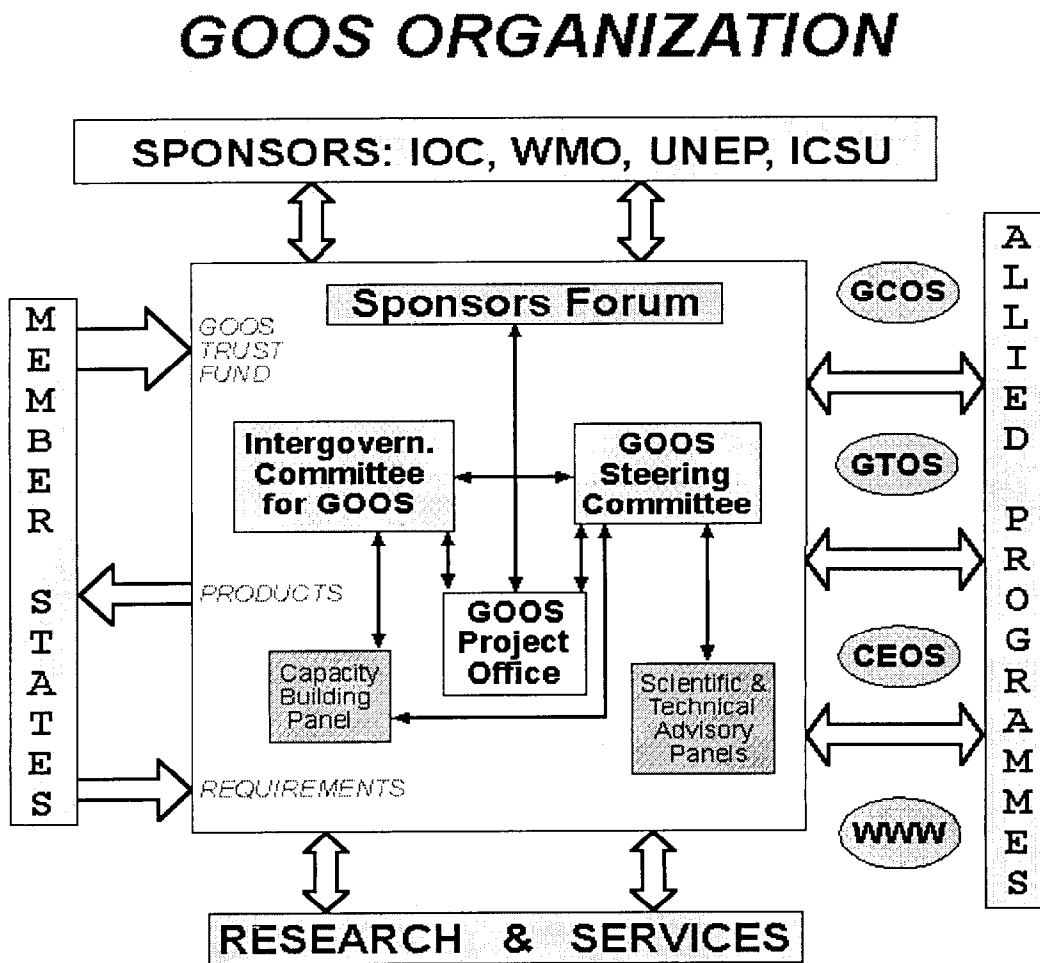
GOOS ORGANIZATION

SPONSORS: IOC, WMO, UNEP, ICSU

MEMBER STATES

GOOS TRUST FUND

Sponsors Forum

Intergovern. Committee for GOOS

GOOS Steering Committee

PRODUCTS

GOOS Project Office

Capacity Building Panel

Scientific & Technical Advisory Panels

REQUIREMENTS

GCOS

GTOS

CEOS

WWW

ALLIED PROGRAMMES

RESEARCH & SERVICES